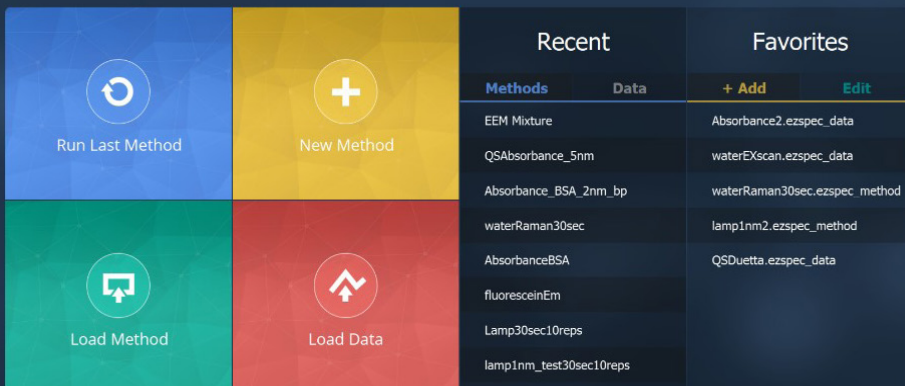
Run Last Method

New Method

Load Method

Load Data

Recent

Methods Data

EEM Mixture

QSAbsorbance_5nm

Absorbance_BSA_2nm_bp

waterRaman30sec

AbsorbanceBSA

fluoresceinEm

Lamp30sec10reps

lamp1nm_test30sec10reps

Favorites

+ Add Edit

Absorbance2.ezspec_data

waterEXscan.ezspec_data

waterRaman30sec.ezspec_method

lamp1nm2.ezspec_method

QSDuetta.ezspec_data